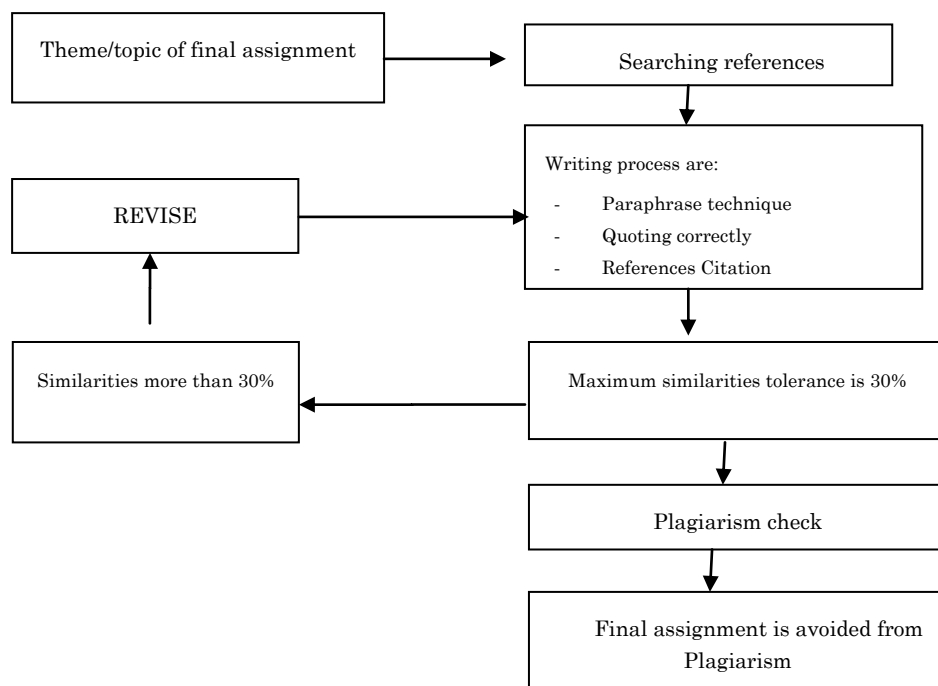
Theme/topic of final assignment

Searching references

Writing process are:

- Paraphrase technique
- Quoting correctly
- References Citation

REVISE

Similarities more than 30%

Maximum similarities tolerance is 30%

Plagiarism check

Final assignment is avoided from Plagiarism